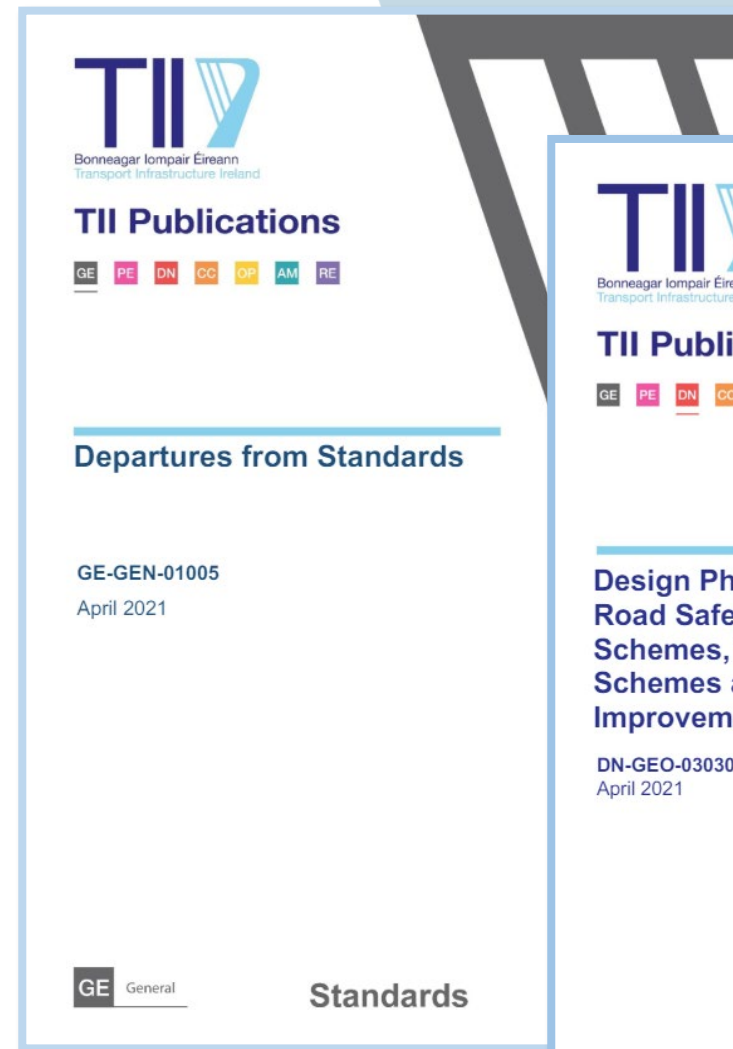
TII

Bonneagar Iompair Éireann
Transport Infrastructure Ireland

TII Publications

GE PE DN CC OP AM RE

Departures from Standards

GE-GEN-01005
April 2021

GE General

Standards

TII

Bonneagar Iompair Éire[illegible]
Transport Infrastructure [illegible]

TII Publi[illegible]

GE PE DN C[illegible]

Design Ph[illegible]
Road Safe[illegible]
Schemes, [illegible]
Schemes a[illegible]
Improvem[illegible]

DN-GEO-03030
April 2021